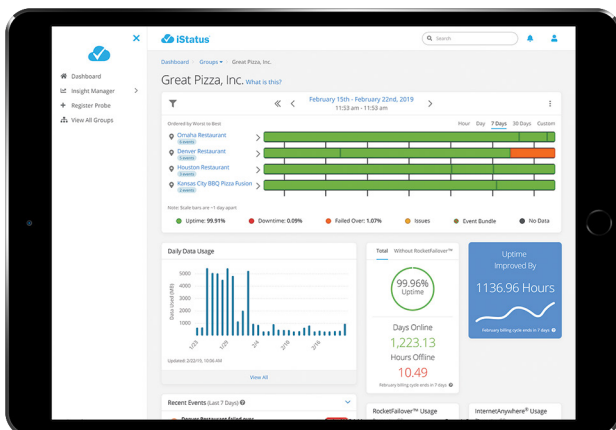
Dashboard
Insight Manager
Register Probe
View All Groups

iStatus
Search

Dashboard › Groups › Great Pizza, Inc.

Great Pizza, Inc. What is this?

February 15th - February 22nd, 2019
11:33 am - 11:33 am

Ordered by Worst to Best

Hour Day 7 Days 30 Days Custom

Omaha Restaurant
Denver Restaurant
Houston Restaurant
Kansas City BBQ Pizza Fusion

Note: Scale bars are ~1 day apart

Uptime: 99.91%
Downtime: 0.09%
Failed Over: 1.07%
Issues
Event Bundle
No Data

Daily Data Usage

5000
4000
3000
2000
1000
0

Data Used (MB)

Updated: 2/22/19, 10:56 AM

View All

Total Without RocketFailover™

99.96%
Uptime

Days Online
1,223.13
Hours Offline
10.49

Uptime
Improved By
1136.96 Hours

Recent Events (Last 7 Days)

RocketFailover™ Usage

InternetAnywhere® Usage